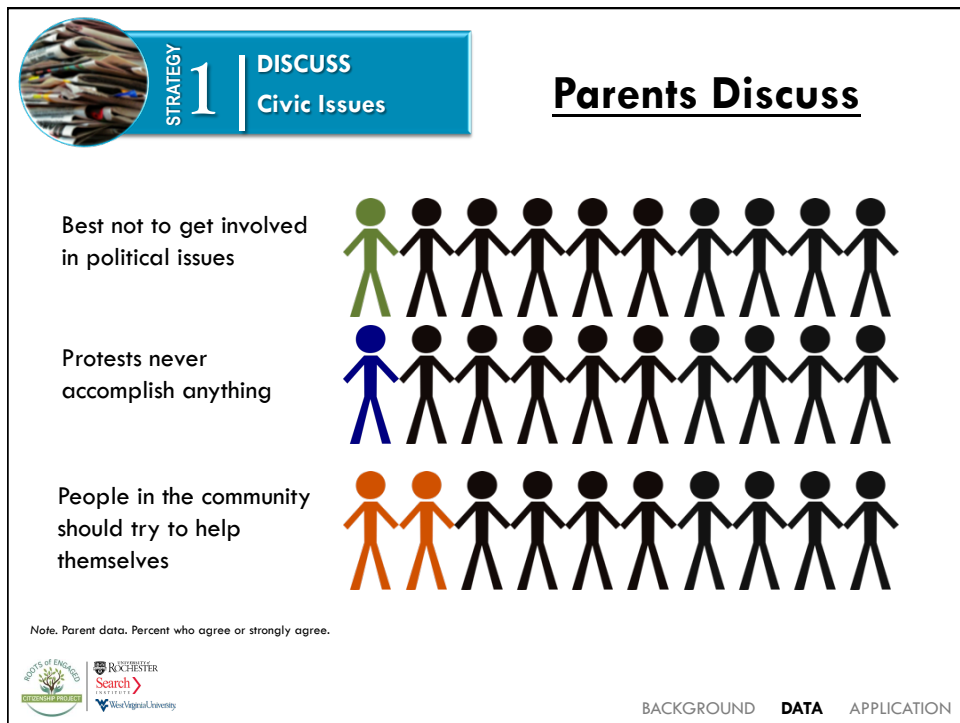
STRATEGY 1 DISCUSS Civic Issues

Parents Discuss

Best not to get involved in political issues

Protests never accomplish anything

People in the community should try to help themselves

*Note*. Parent data. Percent who agree or strongly agree.

ROOTS of ENGAGED CITIZENSHIP PROJECT

UNIVERSITY of ROCHESTER

Search INSTITUTE

WestVirginiaUniversity

BACKGROUND **DATA** APPLICATION